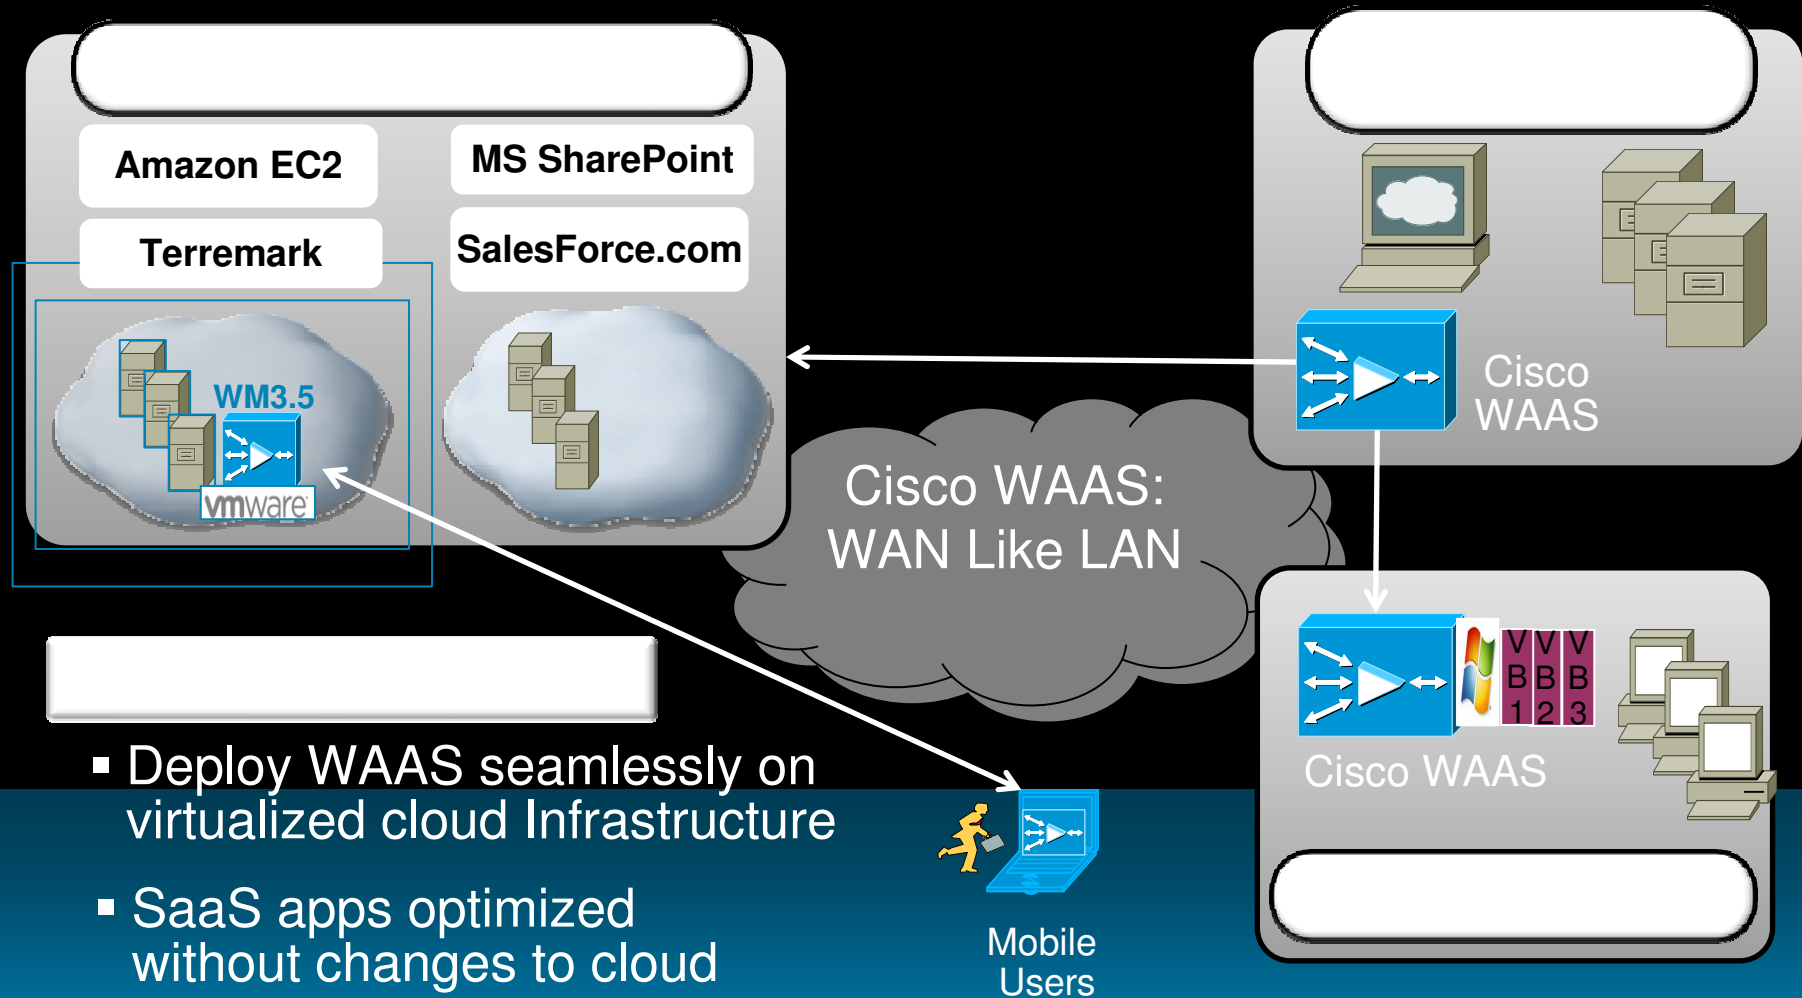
Amazon EC2

MS SharePoint

Terremark

SalesForce.com

WM3.5

vmware

Cisco WAAS

Cisco WAAS: WAN Like LAN

V B 1

V B 2

V B 3

Cisco WAAS

▪ Deploy WAAS seamlessly on virtualized cloud Infrastructure

▪ SaaS apps optimized without changes to cloud

Mobile Users